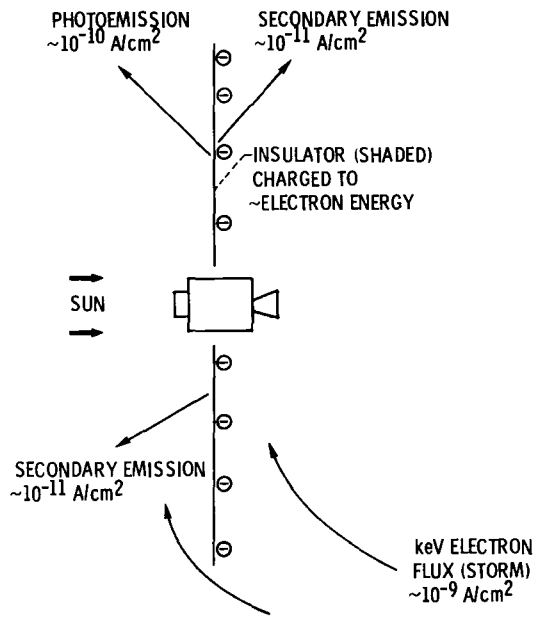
PHOTOEMISSION
$\sim 10^{-10}$ A/cm$^2$

SECONDARY EMISSION
$\sim 10^{-11}$ A/cm$^2$

INSULATOR (SHADED)
CHARGED TO
~ELECTRON ENERGY

SUN

SECONDARY EMISSION
$\sim 10^{-11}$ A/cm$^2$

keV ELECTRON
FLUX (STORM)
$\sim 10^{-9}$ A/cm$^2$